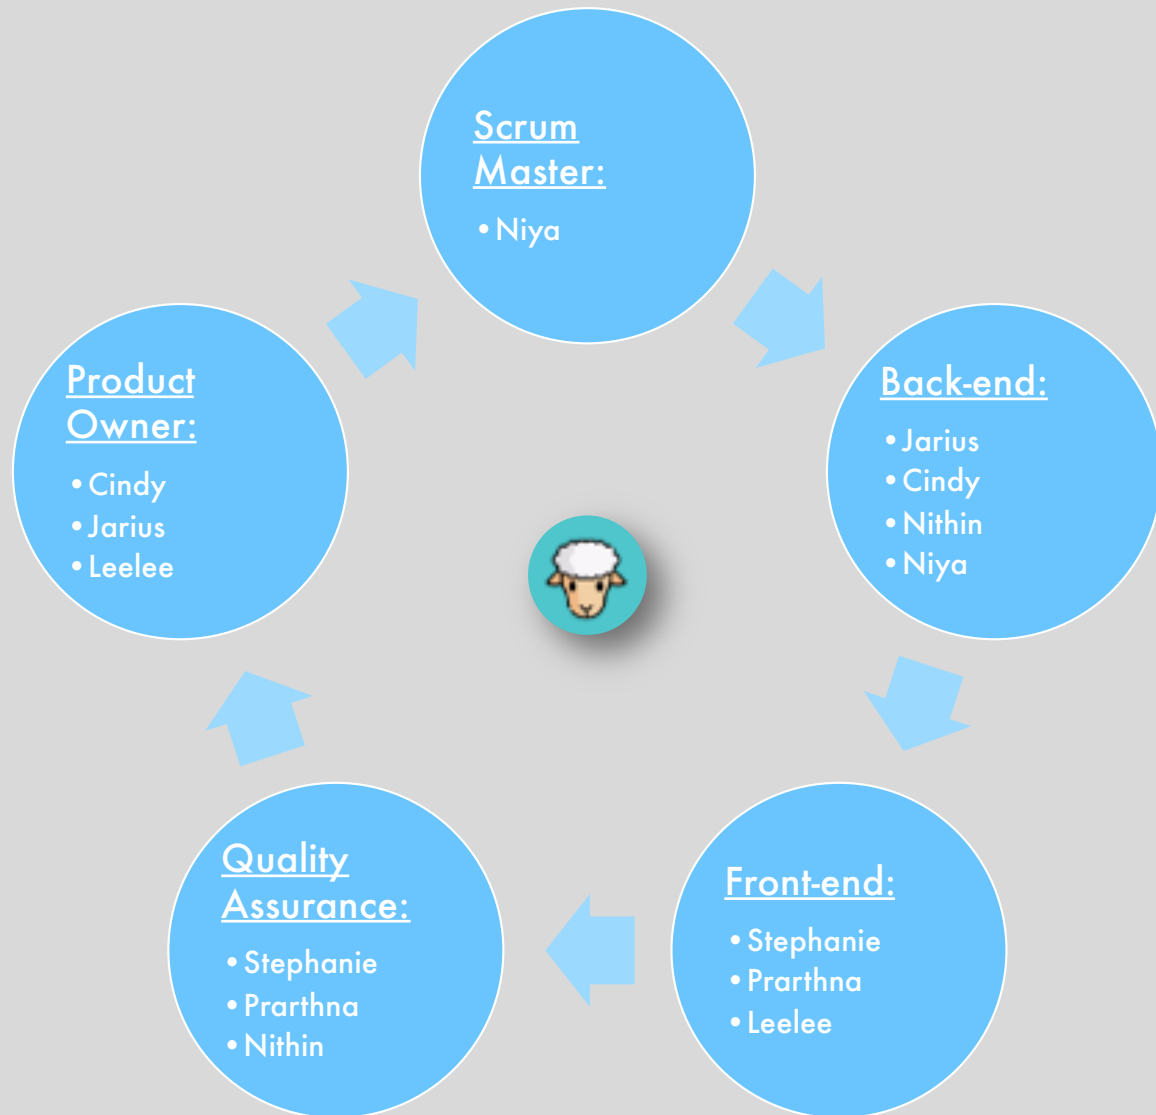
Scrum Master:
• Niya

Back-end:
• Jarius
• Cindy
• Nithin
• Niya

Front-end:
• Stephanie
• Prarthna
• Leelee

Quality Assurance:
• Stephanie
• Prarthna
• Nithin

Product Owner:
• Cindy
• Jarius
• Leelee